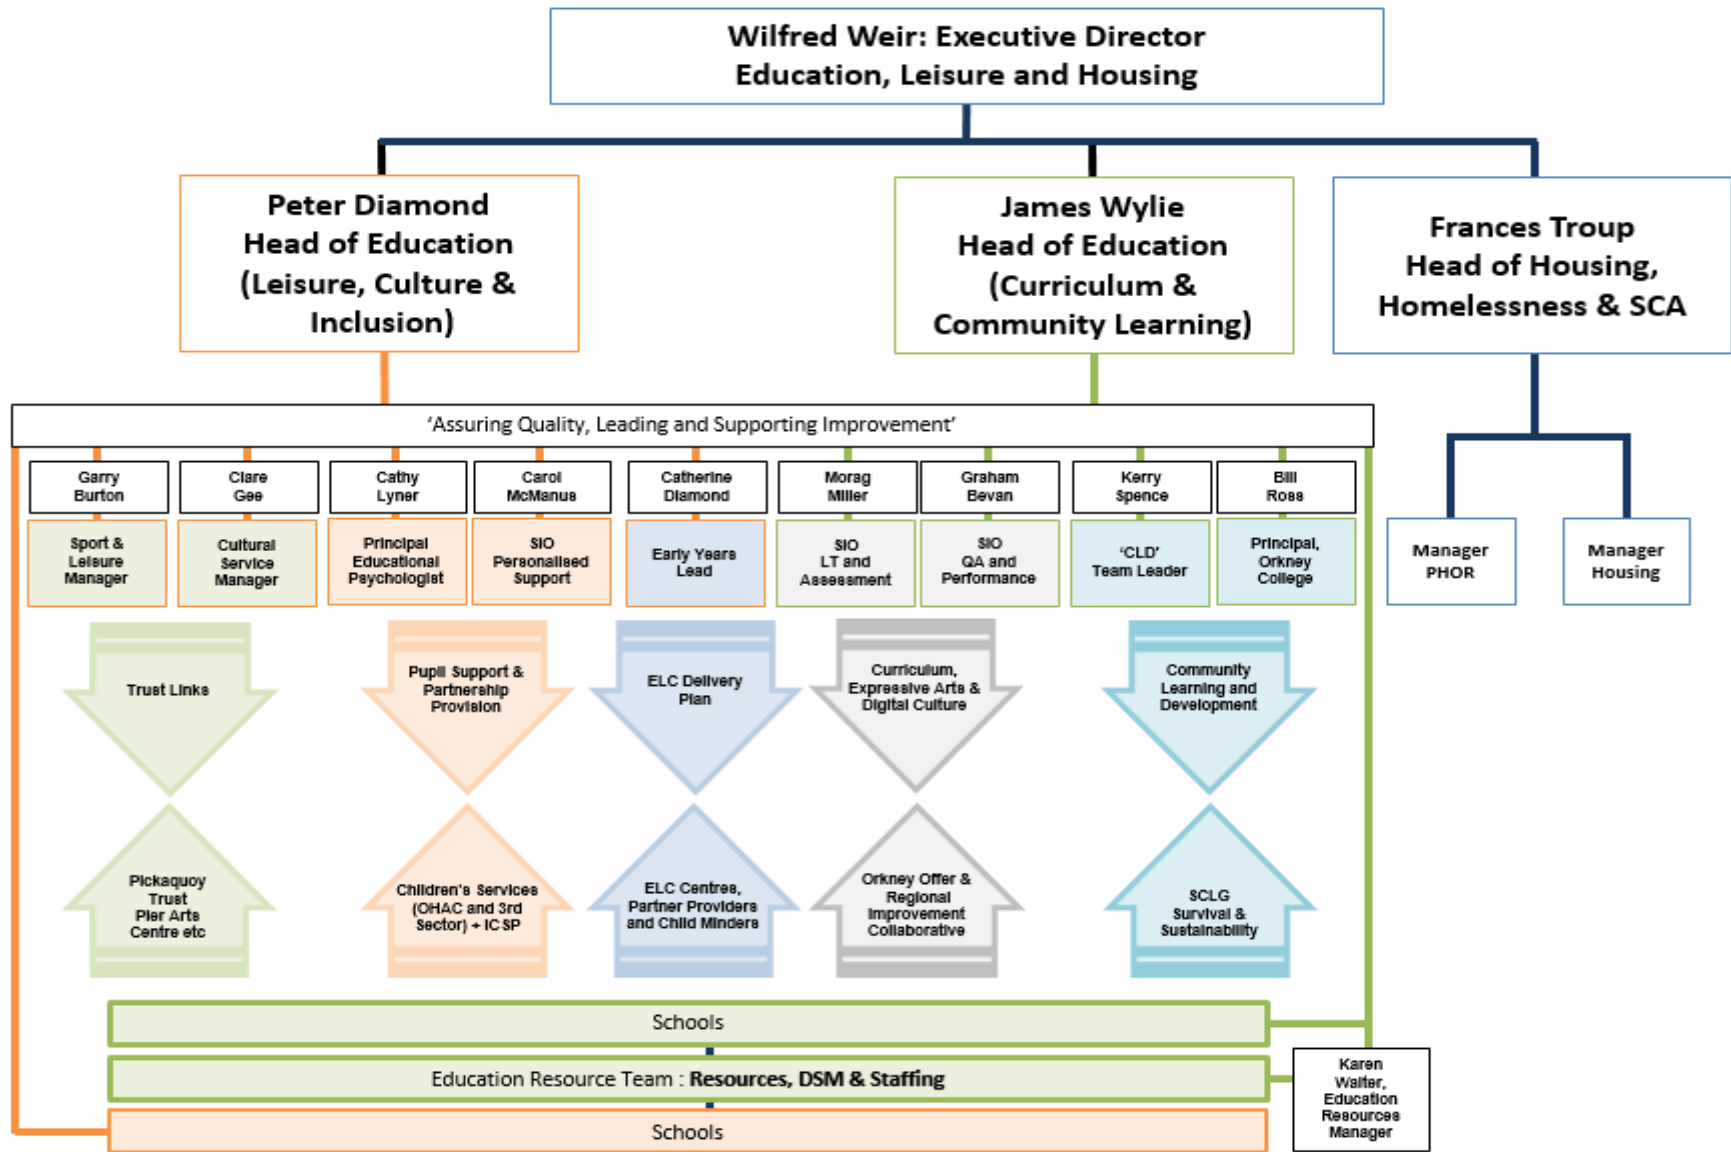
Wilfred Weir: Executive Director
Education, Leisure and Housing

Peter Diamond
Head of Education
(Leisure, Culture & Inclusion)

James Wylie
Head of Education
(Curriculum & Community Learning)

Frances Troup
Head of Housing,
Homelessness & SCA

'Assuring Quality, Leading and Supporting Improvement'

Garry Burton
Sport & Leisure Manager

Clare Gee
Cultural Service Manager

Cathy Lyner
Principal Educational Psychologist

Carol McManus
SIO Personalised Support

Catherine Diamond
Early Years Lead

Morag Miller
SIO LT and Assessment

Graham Bevan
SIO QA and Performance

Kerry Spence
'CLD' Team Leader

Bill Ross
Principal, Orkney College

Manager PHOR

Manager Housing

Trust Links

Pupil Support & Partnership Provision

ELC Delivery Plan

Curriculum, Expressive Arts & Digital Culture

Community Learning and Development

Pickaquoy Trust Pier Arts Centre etc

Children's Services (OHAC and 3rd Sector) + ICSP

ELC Centres, Partner Providers and Child Minders

Orkney Offer & Regional Improvement Collaborative

SCLG Survival & Sustainability

Schools

Education Resource Team : Resources, DSM & Staffing

Karen Walter, Education Resources Manager

Schools